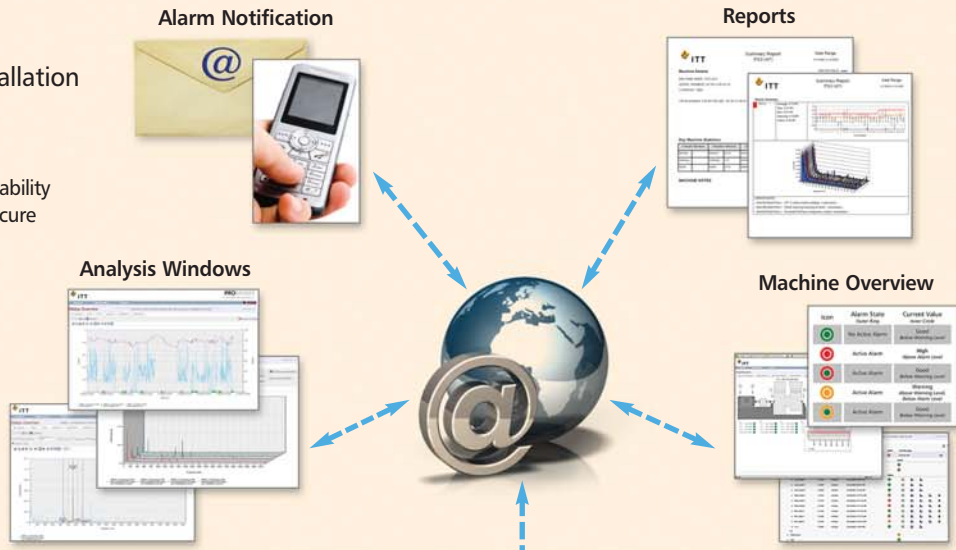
Alarm Notification

Reports

allation

ability
cure

Analysis Windows

Machine Overview

ITT

Summary Report

ITT

Summary Report

ITT

PRO

ITT

| Icon | Alarm State | Current Value |
|---|---|---|
| | No Active Alarm | Good |
| | Active Alarm | High |
| | Active Alarm | Good |
| | Active Alarm | Warning |
| | Active Alarm | Good |